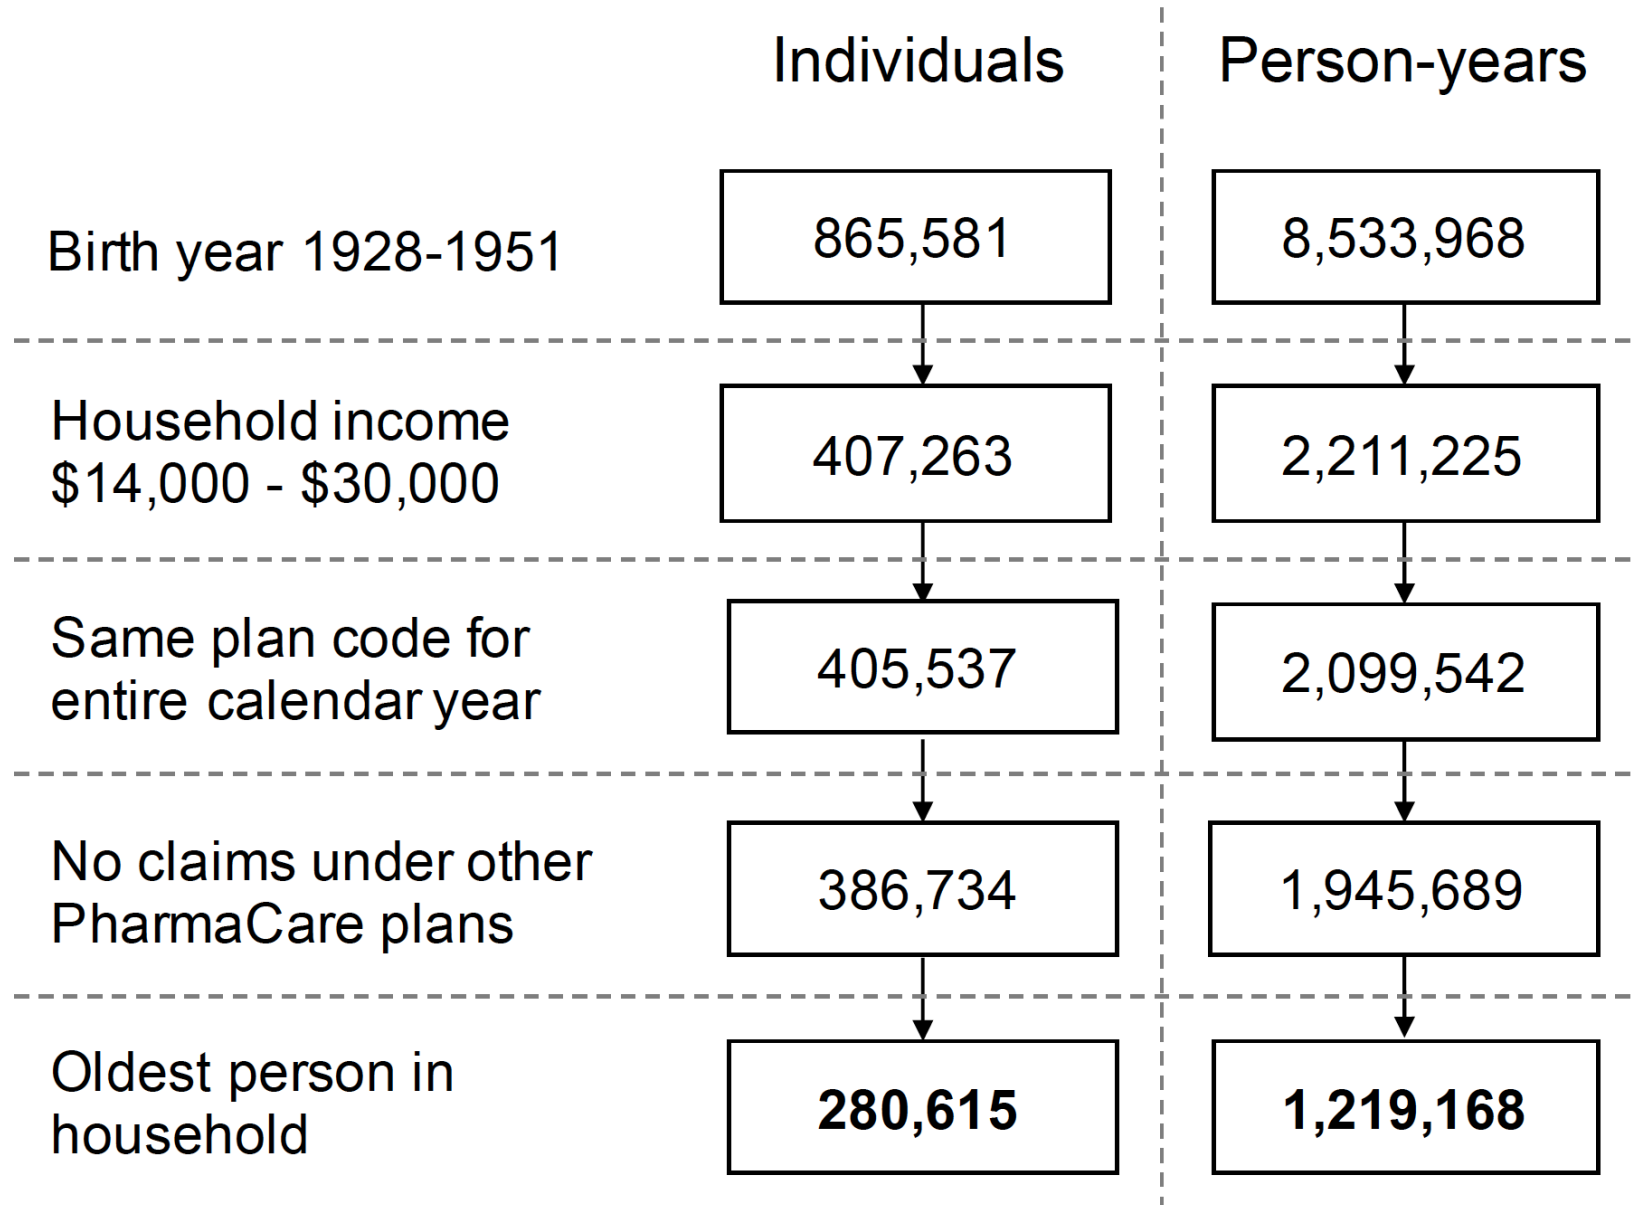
Individuals

Person-years

Birth year 1928-1951

865,581

8,533,968

Household income \$14,000 - \$30,000

407,263

2,211,225

Same plan code for entire calendar year

405,537

2,099,542

No claims under other PharmaCare plans

386,734

1,945,689

Oldest person in household

**280,615**

**1,219,168**